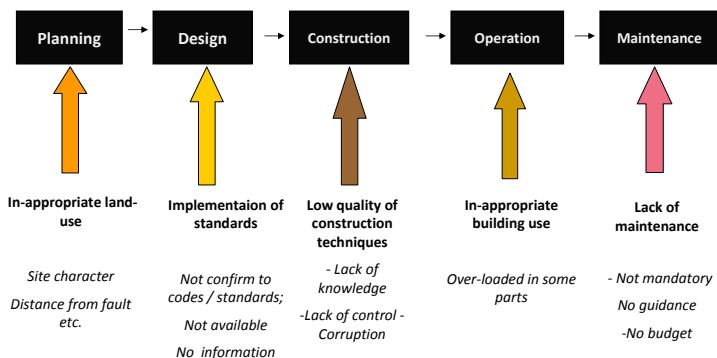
Planning

Design

Construction

Operation

Maintenance

In-appropriate land-use

Site character

Distance from fault etc.

Implementaion of standards

Not confirm to codes / standards;

Not available

No information

Low quality of construction techniques

- Lack of knowledge

-Lack of control - Corruption

In-appropriate building use

Over-loaded in some parts

Lack of maintenance

- Not mandatory

No guidance

-No budget